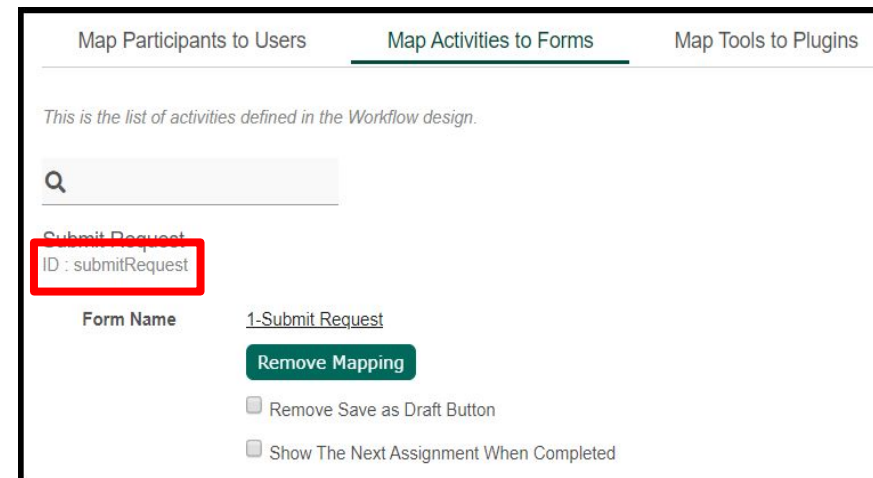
Map Participants to Users

Map Activities to Forms

Map Tools to Plugins

This is the list of activities defined in the Workflow design.

Submit Request
ID : submitRequest

Form Name 1-Submit Request

Remove Mapping

Remove Save as Draft Button

Show The Next Assignment When Completed